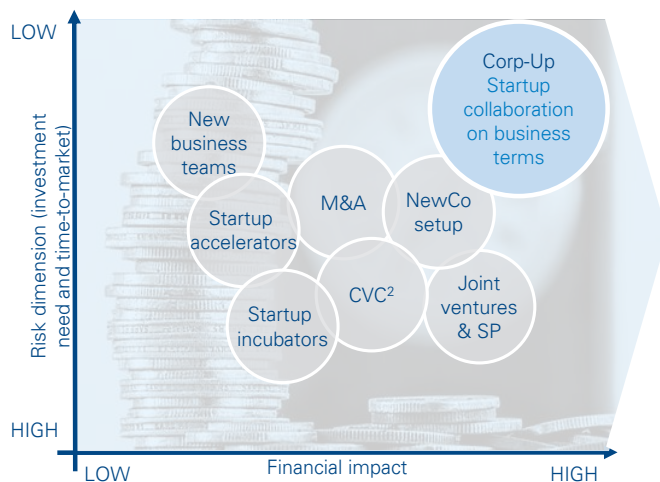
LOW

Risk dimension (investment need and time-to-market)

HIGH

New business teams

Startup accelerators

Startup incubators

M&A

CVC$^2$

NewCo setup

Joint ventures & SP

Corp-Up
Startup collaboration on business terms

LOW

Financial impact

HIGH